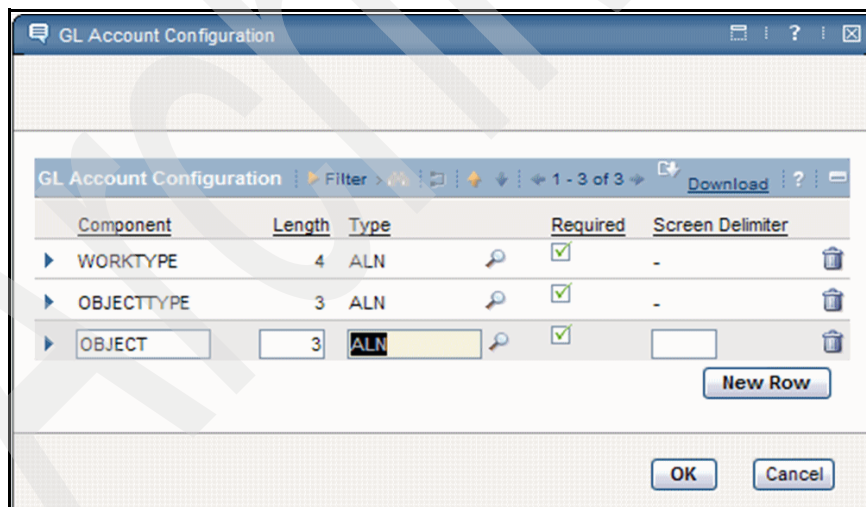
GL Account Configuration

GL Account Configuration | Filter | 1 - 3 of 3 | Download | ?

| Component | Length | Type | Required | Screen Delimiter |
|---|---|---|---|---|
| WORKTYPE | 4 | ALN | ☑ | - |
| OBJECTTYPE | 3 | ALN | ☑ | - |
| OBJECT | 3 | ALN | ☑ | |

New Row

OK Cancel